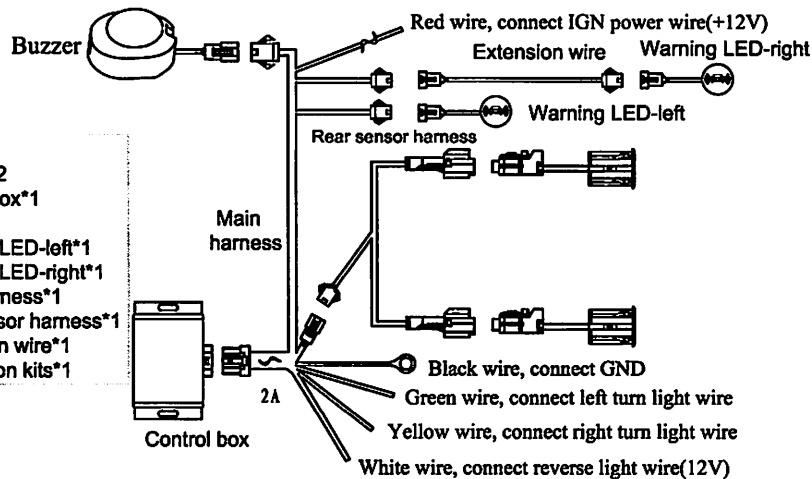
Buzzer

Red wire, connect IGN power wire(+12V)

Extension wire

Warning LED-right

Warning LED-left

Rear sensor harness

2
ox*1

LED-left*1
LED-right*1
ness*1
sor harness*1
n wire*1
on kits*1

Main harness

Black wire, connect GND

2A

Green wire, connect left turn light wire

Yellow wire, connect right turn light wire

Control box

White wire, connect reverse light wire(12V)